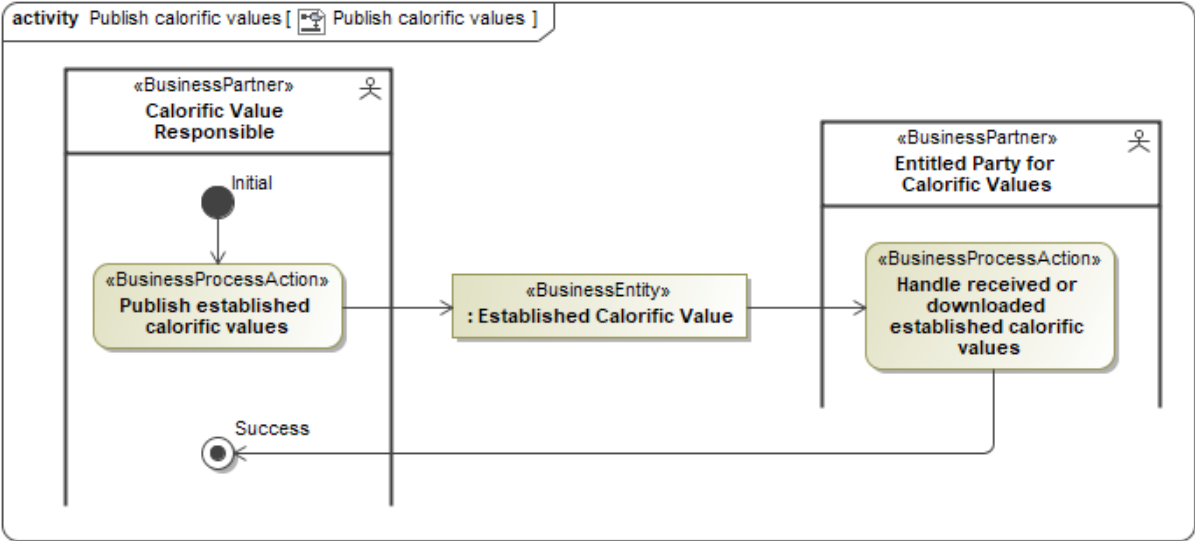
activity Publish calorific values [ Publish calorific values ]

«BusinessPartner»
Calorific Value Responsible

Initial

«BusinessProcessAction»
Publish established calorific values

«BusinessEntity»
: Established Calorific Value

«BusinessPartner»
Entitled Party for Calorific Values

«BusinessProcessAction»
Handle received or downloaded established calorific values

Success